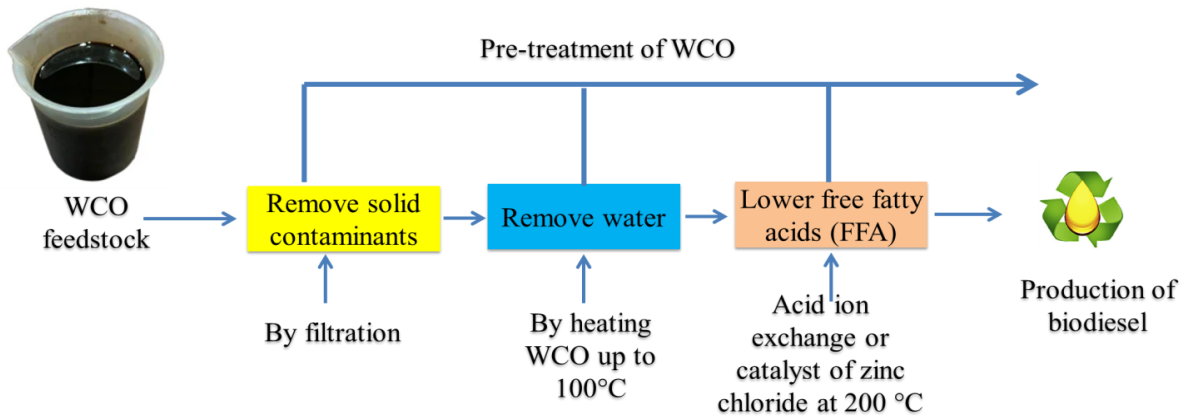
Pre-treatment of WCO

WCO feedstock

Remove solid contaminants

Remove water

Lower free fatty acids (FFA)

Production of biodiesel

By filtration

By heating WCO up to 100°C

Acid ion exchange or catalyst of zinc chloride at 200 °C